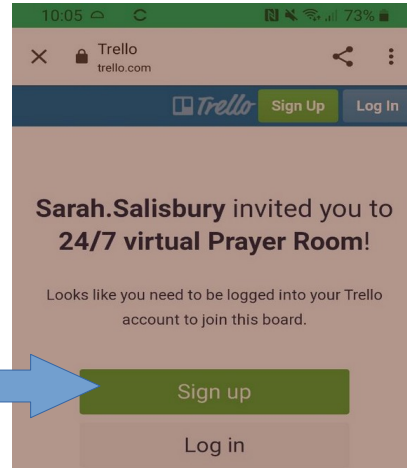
10:05

73%

Trello
trello.com

Trello Sign Up Log In

Sarah.Salisbury invited you to 24/7 virtual Prayer Room!

Looks like you need to be logged into your Trello account to join this board.

Sign up

Log in